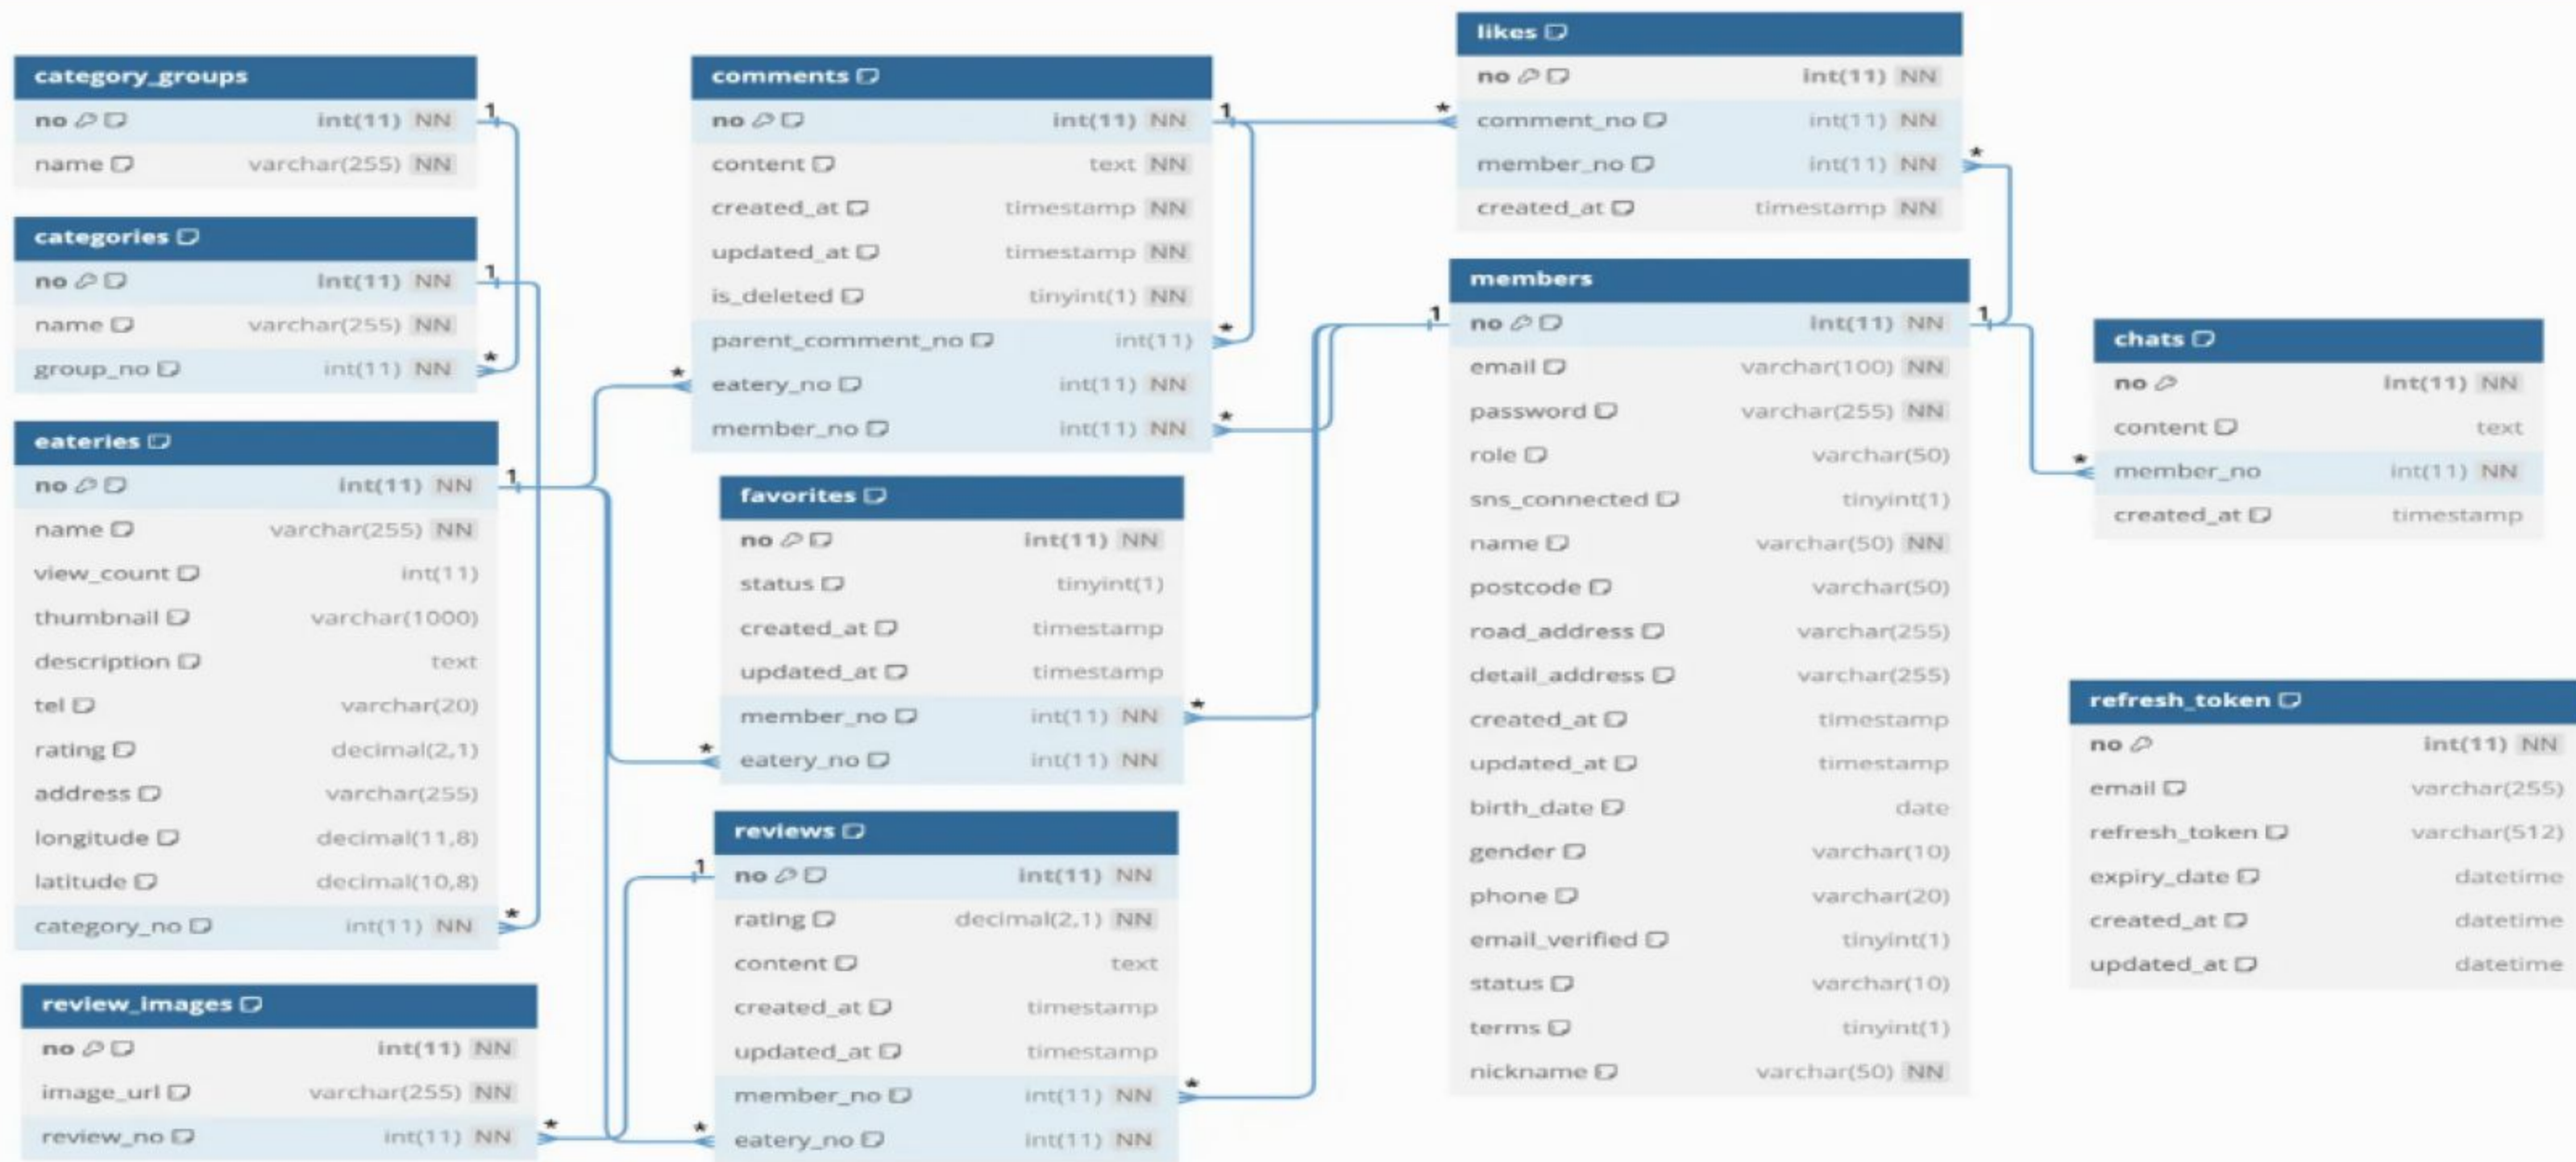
category_groups

| | | |
|---|---|---|
| no | int(11) | NN |
| name | varchar(255) | NN |

categories

| | | |
|---|---|---|
| no | int(11) | NN |
| name | varchar(255) | NN |
| group_no | int(11) | NN |

eateries

| | | |
|---|---|---|
| no | int(11) | NN |
| name | varchar(255) | NN |
| view_count | int(11) | |
| thumbnail | varchar(1000) | |
| description | text | |
| tel | varchar(20) | |
| rating | decimal(2,1) | |
| address | varchar(255) | |
| longitude | decimal(11,8) | |
| latitude | decimal(10,8) | |
| category_no | int(11) | NN |

review_images

| | | |
|---|---|---|
| no | int(11) | NN |
| image_url | varchar(255) | NN |
| review_no | int(11) | NN |

comments

| | | |
|---|---|---|
| no | int(11) | NN |
| content | text | NN |
| created_at | timestamp | NN |
| updated_at | timestamp | NN |
| is_deleted | tinyint(1) | NN |
| parent_comment_no | int(11) | |
| eatery_no | int(11) | NN |
| member_no | int(11) | NN |

favorites

| | | |
|---|---|---|
| no | int(11) | NN |
| status | tinyint(1) | |
| created_at | timestamp | |
| updated_at | timestamp | |
| member_no | int(11) | NN |
| eatery_no | int(11) | NN |

reviews

| | | |
|---|---|---|
| no | int(11) | NN |
| rating | decimal(2,1) | NN |
| content | text | |
| created_at | timestamp | |
| updated_at | timestamp | |
| member_no | int(11) | NN |
| eatery_no | int(11) | NN |

likes

| | | |
|---|---|---|
| no | int(11) | NN |
| comment_no | int(11) | NN |
| member_no | int(11) | NN |
| created_at | timestamp | NN |

members

| | | |
|---|---|---|
| no | int(11) | NN |
| email | varchar(100) | NN |
| password | varchar(255) | NN |
| role | varchar(50) | |
| sns_connected | tinyint(1) | |
| name | varchar(50) | NN |
| postcode | varchar(50) | |
| road_address | varchar(255) | |
| detail_address | varchar(255) | |
| created_at | timestamp | |
| updated_at | timestamp | |
| birth_date | date | |
| gender | varchar(10) | |
| phone | varchar(20) | |
| email_verified | tinyint(1) | |
| status | varchar(10) | |
| terms | tinyint(1) | |
| nickname | varchar(50) | NN |

chats

| | | |
|---|---|---|
| no | int(11) | NN |
| content | text | |
| member_no | int(11) | NN |
| created_at | timestamp | |

refresh_token

| | | |
|---|---|---|
| no | int(11) | NN |
| email | varchar(255) | |
| refresh_token | varchar(512) | |
| expiry_date | datetime | |
| created_at | datetime | |
| updated_at | datetime | |

1 * 1 * 1 * 1 * 1 * 1 * 1 * 1 * * * *